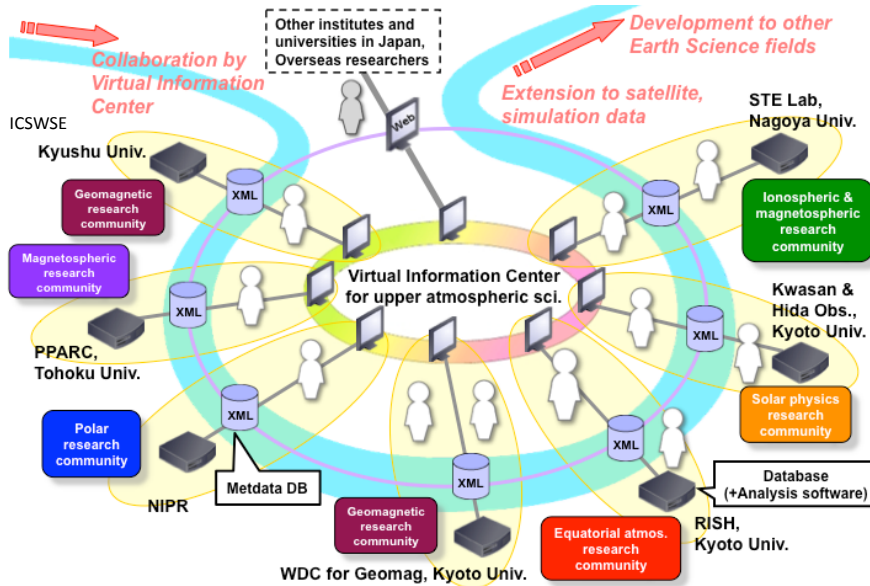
Collaboration by Virtual Information Center

Other institutes and universities in Japan, Overseas researchers

Development to other Earth Science fields

Extension to satellite, simulation data

ICSWSE

Kyushu Univ.

STE Lab, Nagoya Univ.

Web

XML

Geomagnetic research community

Ionospheric & magnetospheric research community

Magnetospheric research community

Virtual Information Center for upper atmospheric sci.

XML

XML

Kwasan & Hida Obs., Kyoto Univ.

XML

PPARC, Tohoku Univ.

XML

Solar physics research community

Polar research community

XML

XML

Metdata DB

Database (+Analysis software)

NIPR

Geomagnetic research community

XML

Equatorial atmos. research community

RISH, Kyoto Univ.

WDC for Geomag, Kyoto Univ.